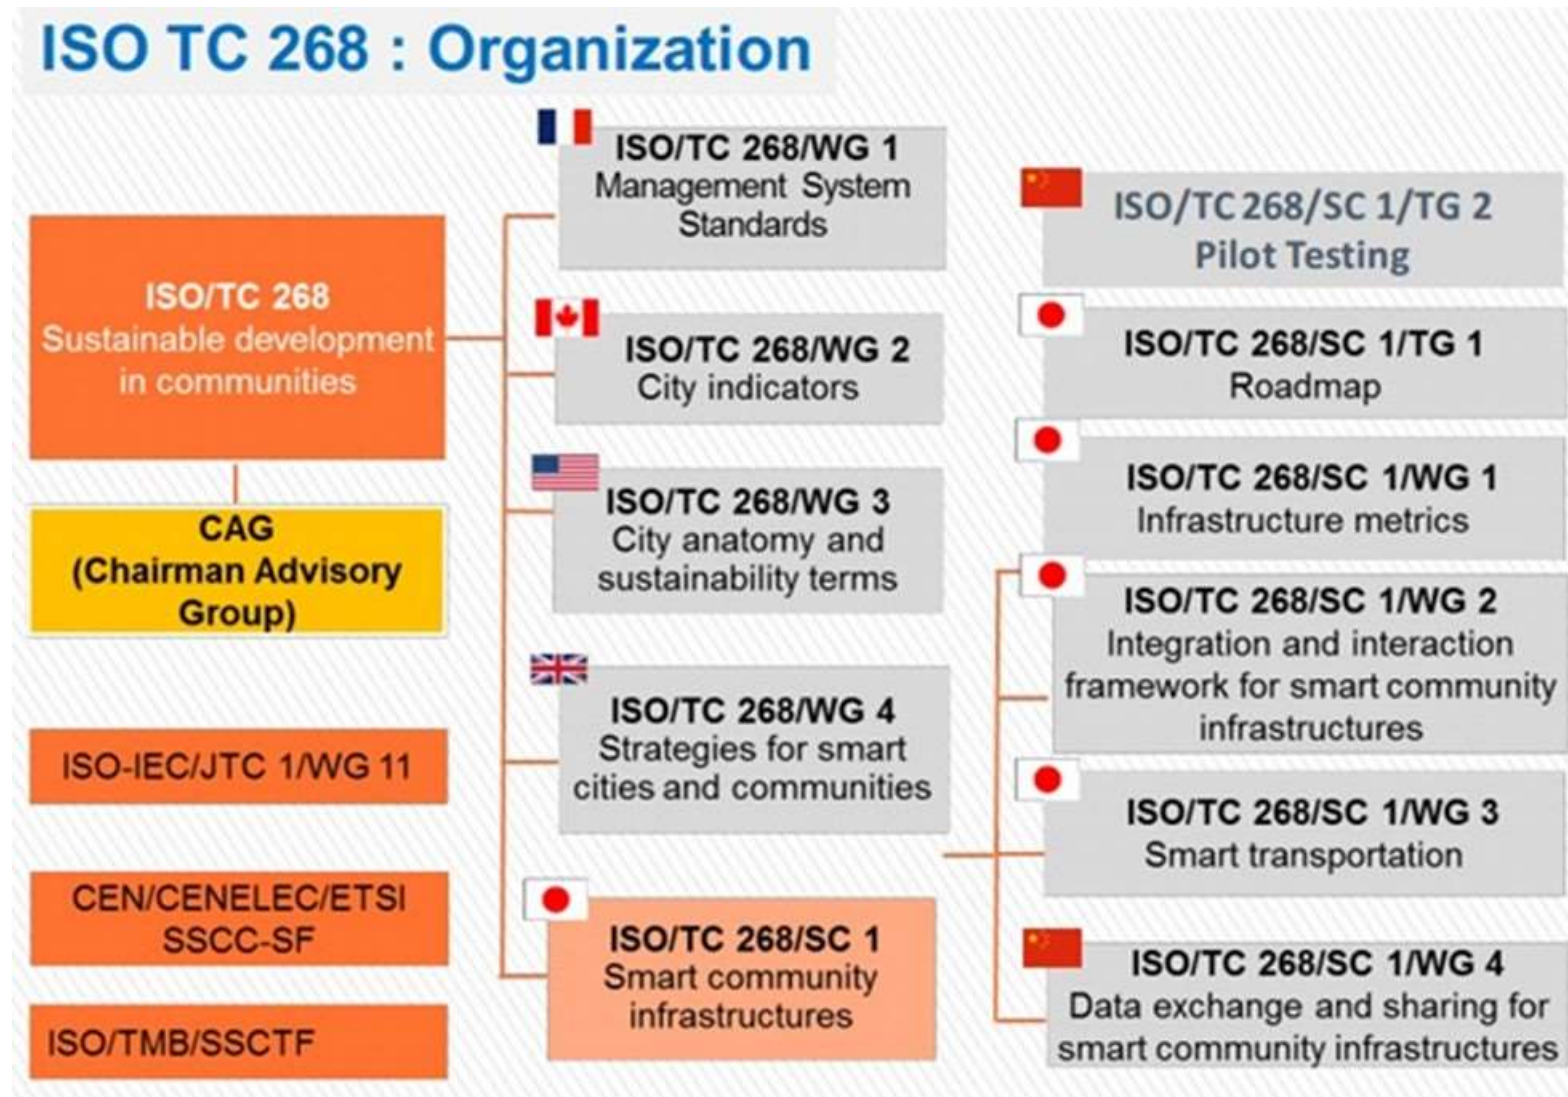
ISO TC 268 : Organization

ISO/TC 268
Sustainable development in communities

CAG
(Chairman Advisory Group)

ISO-IEC/JTC 1/WG 11

CEN/CENELEC/ETSI
SSCC-SF

ISO/TMB/SSCTF

ISO/TC 268/WG 1
Management System Standards

ISO/TC 268/WG 2
City indicators

ISO/TC 268/WG 3
City anatomy and sustainability terms

ISO/TC 268/WG 4
Strategies for smart cities and communities

ISO/TC 268/SC 1
Smart community infrastructures

ISO/TC 268/SC 1/TG 2
Pilot Testing

ISO/TC 268/SC 1/TG 1
Roadmap

ISO/TC 268/SC 1/WG 1
Infrastructure metrics

ISO/TC 268/SC 1/WG 2
Integration and interaction framework for smart community infrastructures

ISO/TC 268/SC 1/WG 3
Smart transportation

ISO/TC 268/SC 1/WG 4
Data exchange and sharing for smart community infrastructures